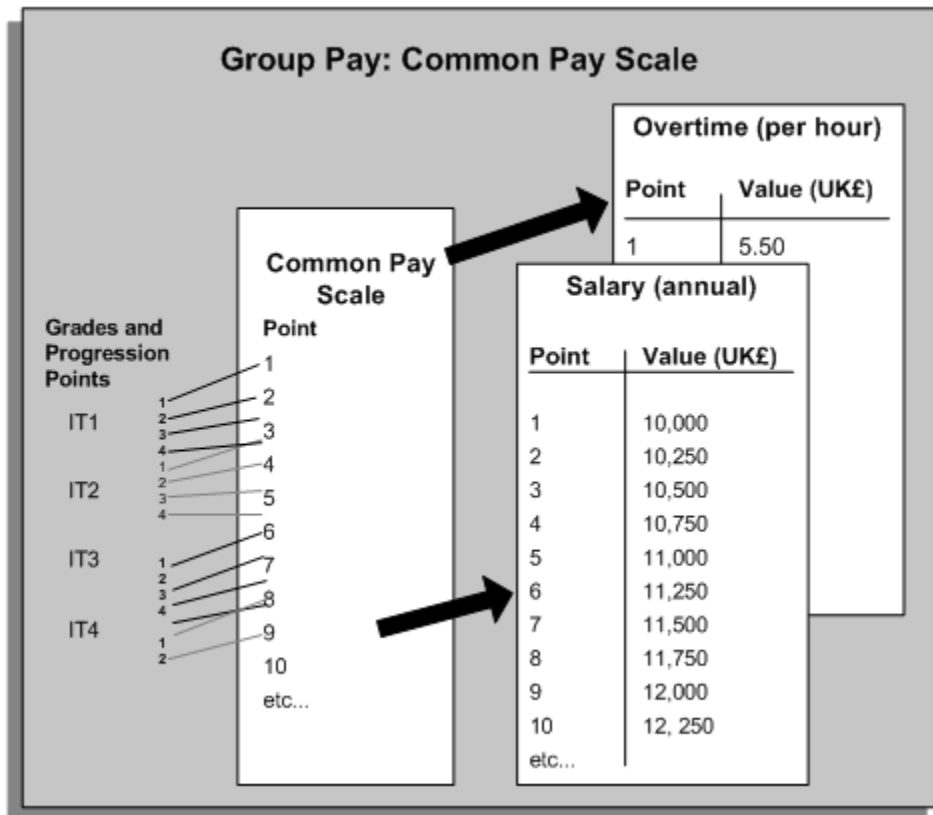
Group Pay: Common Pay Scale

Overtime (per hour)

| Point | Value (UK£) |
|---|---|
| 1 | 5.50 |

Common Pay Scale

Point
1
2
3
4
5
6
7
8
9
10
etc...

Grades and Progression Points

IT1
1
2
3
4

IT2
1
2
3
4

IT3
1
2
3
4

IT4
1
2

Salary (annual)

| Point | Value (UK£) |
|---|---|
| 1 | 10,000 |
| 2 | 10,250 |
| 3 | 10,500 |
| 4 | 10,750 |
| 5 | 11,000 |
| 6 | 11,250 |
| 7 | 11,500 |
| 8 | 11,750 |
| 9 | 12,000 |
| 10 | 12, 250 |
| etc... | |